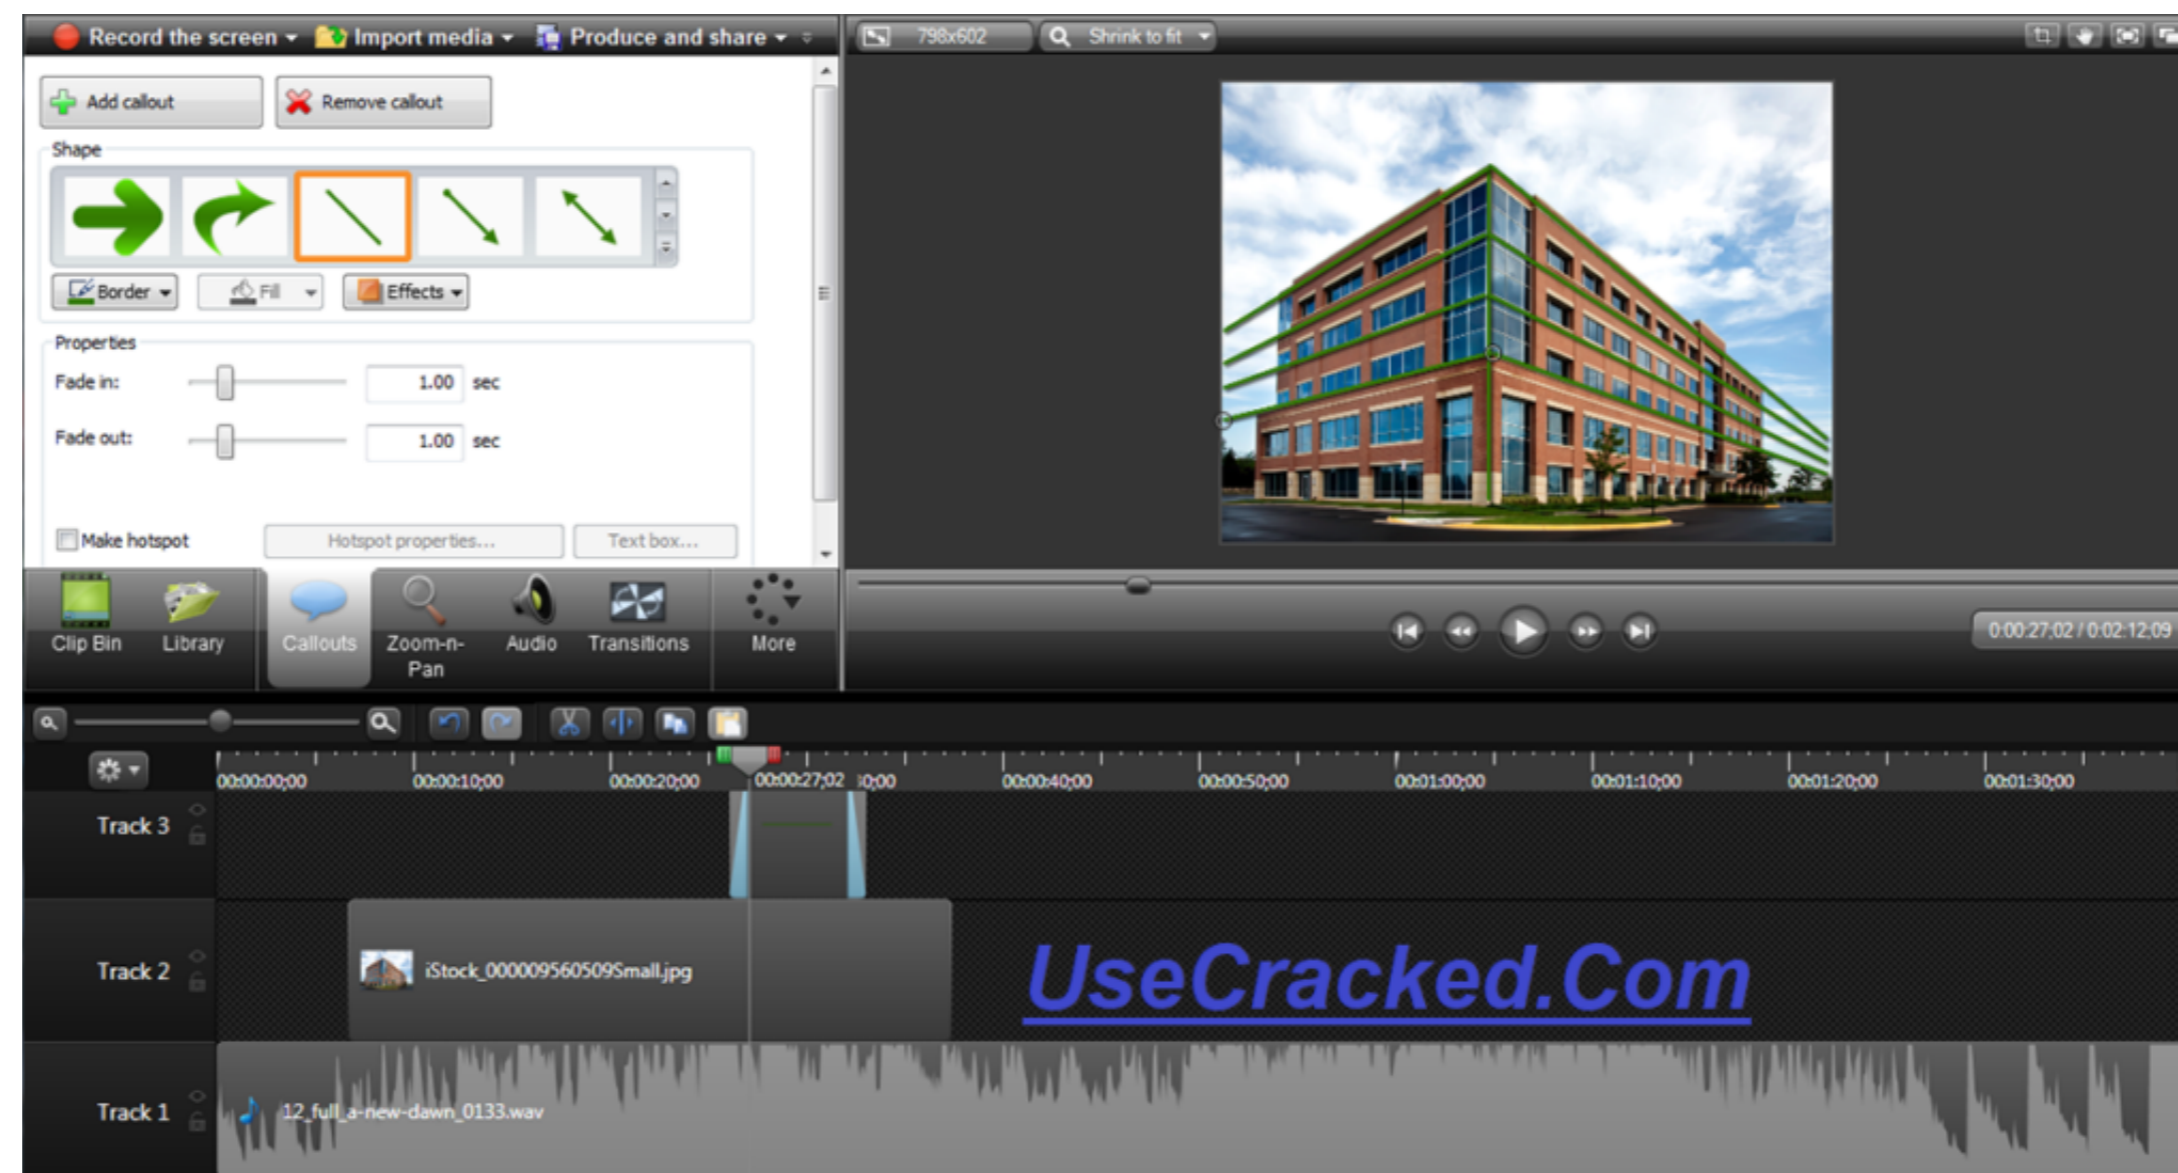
Record the screen Import media Produce and share

798x602 Shrink to fit

Add callout Remove callout

Shape

Border Fill Effects

Properties

Fade in: 1.00 sec

Fade out: 1.00 sec

Make hotspot Hotspot properties... Text box...

Clip Bin Library Callouts Zoom-n-Pan Audio Transitions More

0:00:27;02 / 0:02:12;09

00:00:00;00 00:00:10;00 00:00:20;00 00:00:27;02 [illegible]0;00 00:00:40;00 00:00:50;00 00:01:00;00 00:01:10;00 00:01:20;00 00:01:30;00

Track 3

Track 2 iStock_000009560509Small.jpg

UseCracked.Com

Track 1 12_full_a-new-dawn_0133.wav